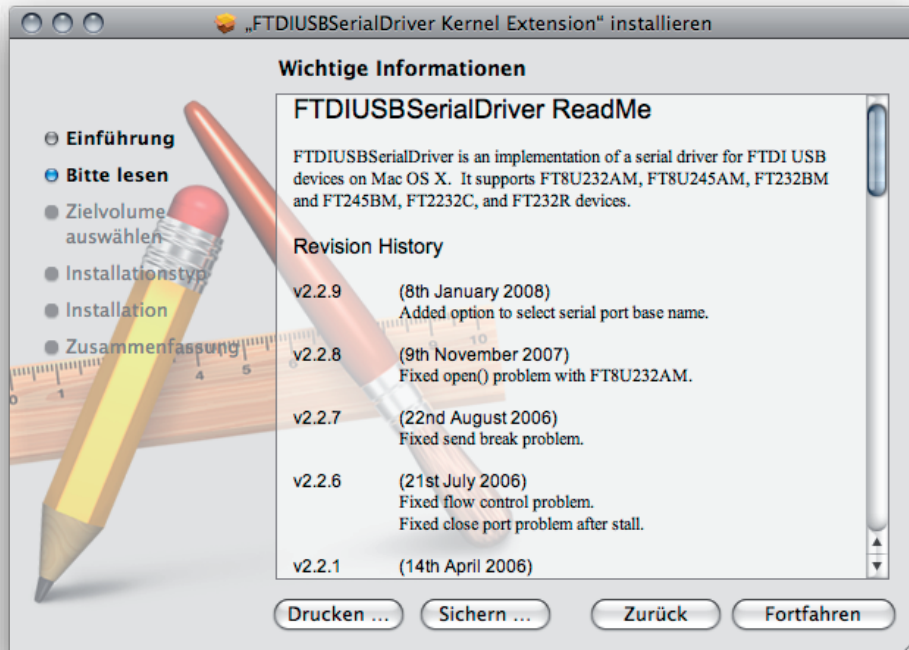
„FTDIUSBSerialDriver Kernel Extension" installieren

Wichtige Informationen

Einführung
Bitte lesen
Zielvolume auswählen
Installationstyp
Installation
Zusammenfassung

FTDIUSBSerialDriver ReadMe

FTDIUSBSerialDriver is an implementation of a serial driver for FTDI USB devices on Mac OS X. It supports FT8U232AM, FT8U245AM, FT232BM and FT245BM, FT2232C, and FT232R devices.

Revision History

v2.2.9 (8th January 2008)
Added option to select serial port base name.

v2.2.8 (9th November 2007)
Fixed open() problem with FT8U232AM.

v2.2.7 (22nd August 2006)
Fixed send break problem.

v2.2.6 (21st July 2006)
Fixed flow control problem.
Fixed close port problem after stall.

v2.2.1 (14th April 2006)

Drucken ... Sichern ... Zurück Fortfahren